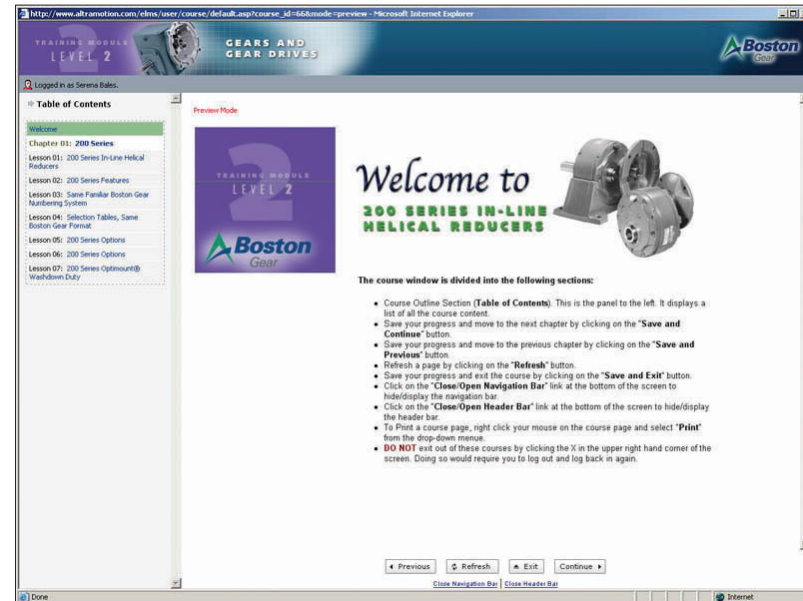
http://www.altramotion.com/elms/user/course/default.asp?course_id=66&mode=preview - Microsoft Internet Explorer

TRAINING MODULE
LEVEL 2

GEARS AND
GEAR DRIVES

Boston Gear

Logged in as Serena Bales.

Table of Contents

Welcome

Chapter 01: 200 Series

Lesson 01: 200 Series In-Line Helical Reducers

Lesson 02: 200 Series Features

Lesson 03: Same Familiar Boston Gear Numbering System

Lesson 04: Selection Tables, Same Boston Gear Format

Lesson 05: 200 Series Options

Lesson 06: 200 Series Options

Lesson 07: 200 Series Optimount® Washdown Duty

Preview Mode

TRAINING MODULE
LEVEL 2

Boston Gear

Welcome to

200 SERIES IN-LINE HELICAL REDUCERS

The course window is divided into the following sections:

• Course Outline Section (Table of Contents). This is the panel to the left. It displays a list of all the course content.
• Save your progress and move to the next chapter by clicking on the "Save and Continue" button.
• Save your progress and move to the previous chapter by clicking on the "Save and Previous" button.
• Refresh a page by clicking on the "Refresh" button.
• Save your progress and exit the course by clicking on the "Save and Exit" button.
• Click on the "Close/Open Navigation Bar" link at the bottom of the screen to hide/display the navigation bar.
• Click on the "Close/Open Header Bar" link at the bottom of the screen to hide/display the header bar.
• To Print a course page, right click your mouse on the course page and select "Print" from the drop-down menue.
• DO NOT exit out of these courses by clicking the X in the upper right hand corner of the screen. Doing so would require you to log out and log back in again.

Previous | Refresh | Exit | Continue

Close Navigation Bar | Close Header Bar

Done

Internet